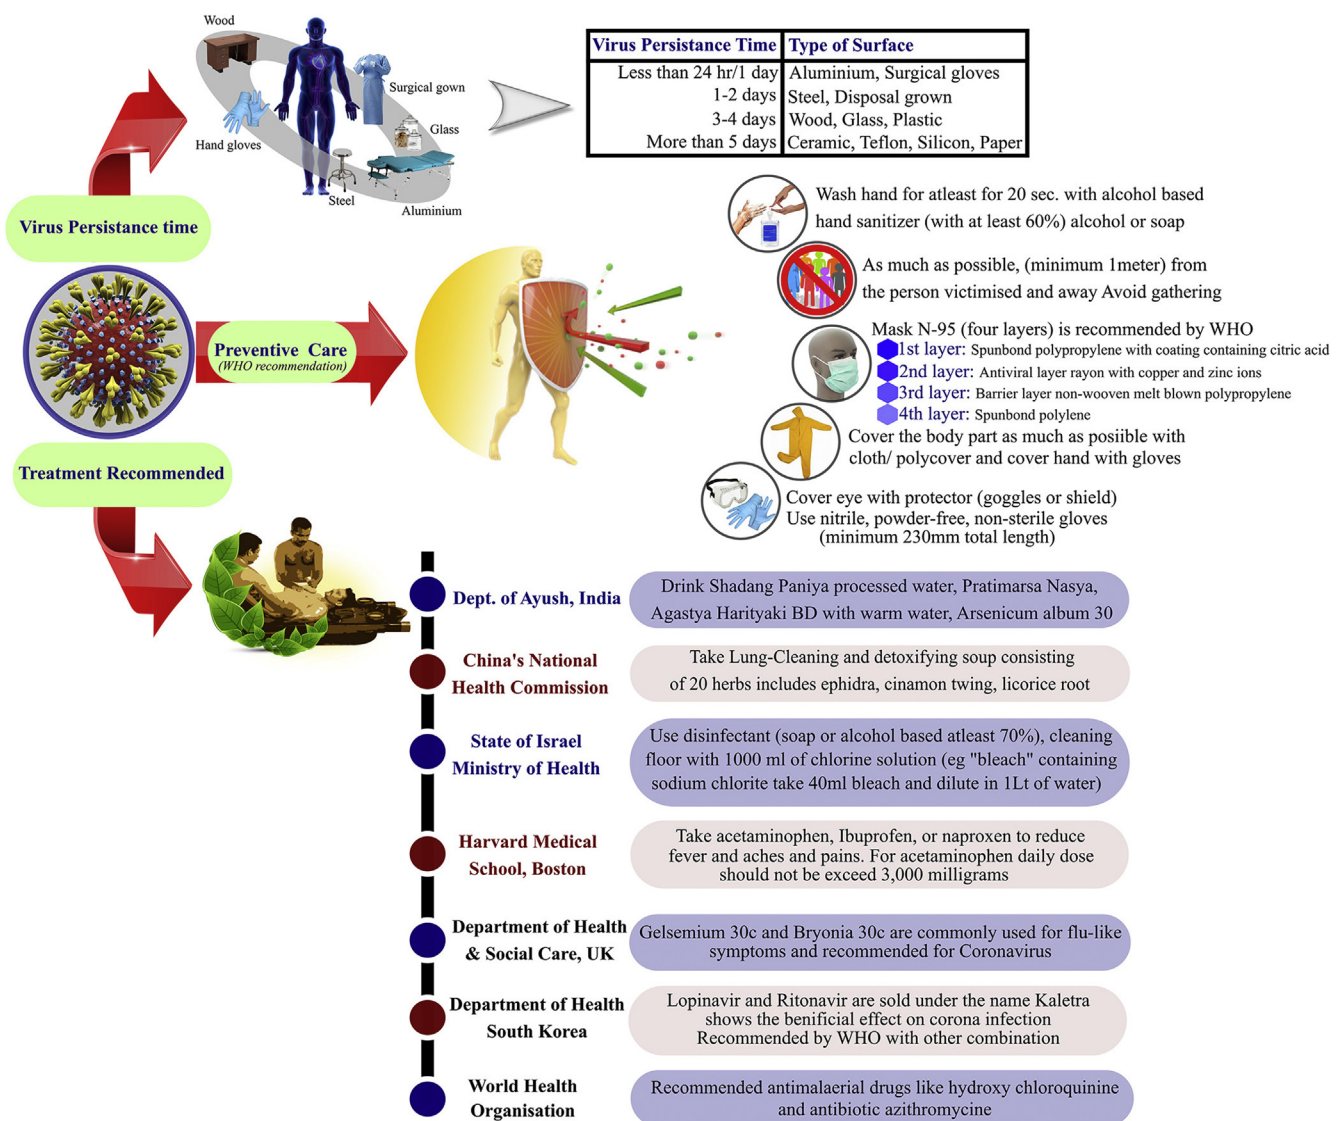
Wood
Surgical gown
Glass
Hand gloves
Steel
Aluminium

| Virus Persistance Time | Type of Surface |
|---|---|
| Less than 24 hr/1 day | Aluminium, Surgical gloves |
| 1-2 days | Steel, Disposal grown |
| 3-4 days | Wood, Glass, Plastic |
| More than 5 days | Ceramic, Teflon, Silicon, Paper |

Virus Persistance time

Wash hand for atleast for 20 sec. with alcohol based hand sanitizer (with at least 60%) alcohol or soap

As much as possible, (minimum 1meter) from the person victimised and away Avoid gathering

Preventive Care (WHO recommendation)

Mask N-95 (four layers) is recommended by WHO
1st layer: Spunbond polypropylene with coating containing citric acid
2nd layer: Antiviral layer rayon with copper and zinc ions
3rd layer: Barrier layer non-wooven melt blown polypropylene
4th layer: Spunbond polylene

Cover the body part as much as posiible with cloth/ polycover and cover hand with gloves

Treatment Recommended

Cover eye with protector (goggles or shield)
Use nitrile, powder-free, non-sterile gloves (minimum 230mm total length)

Dept. of Ayush, India
Drink Shadang Paniya processed water, Pratimarsa Nasya, Agastya Harityaki BD with warm water, Arsenicum album 30

China's National Health Commission
Take Lung-Cleaning and detoxifying soup consisting of 20 herbs includes ephidra, cinamon twing, licorice root

State of Israel Ministry of Health
Use disinfectant (soap or alcohol based atleast 70%), cleaning floor with 1000 ml of chlorine solution (eg "bleach" containing sodium chlorite take 40ml bleach and dilute in 1Lt of water)

Harvard Medical School, Boston
Take acetaminophen, Ibuprofen, or naproxen to reduce fever and aches and pains. For acetaminophen daily dose should not be exceed 3,000 milligrams

Department of Health & Social Care, UK
Gelsemium 30c and Bryonia 30c are commonly used for flu-like symptoms and recommended for Coronavirus

Department of Health South Korea
Lopinavir and Ritonavir are sold under the name Kaletra shows the benificial effect on corona infection Recommended by WHO with other combination

World Health Organisation
Recommended antimalaerial drugs like hydroxy chloroquinine and antibiotic azithromycine